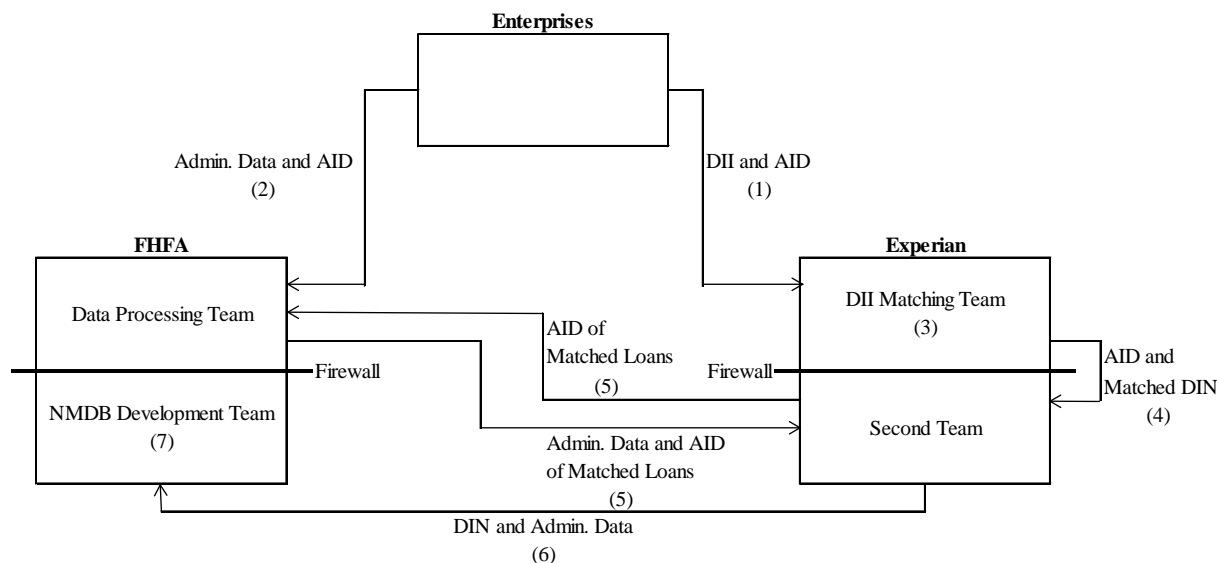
Enterprises

Admin. Data and AID
(2)

DII and AID
(1)

FHFA

Data Processing Team

Firewall

NMDB Development Team
(7)

AID of
Matched Loans
(5)

Experian

DII Matching Team
(3)

Firewall

AID and
Matched DIN
(4)

Second Team

Admin. Data and AID
of Matched Loans
(5)

DIN and Admin. Data
(6)